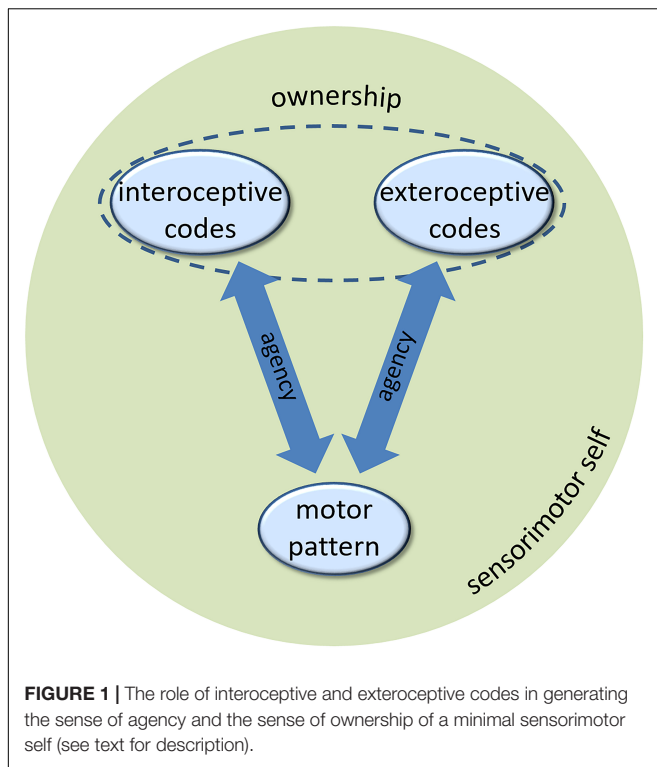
ownership

interoceptive codes

exteroceptive codes

agency

agency

motor pattern

sensorimotor self

**FIGURE 1 |** The role of interoceptive and exteroceptive codes in generating the sense of agency and the sense of ownership of a minimal sensorimotor self (see text for description).